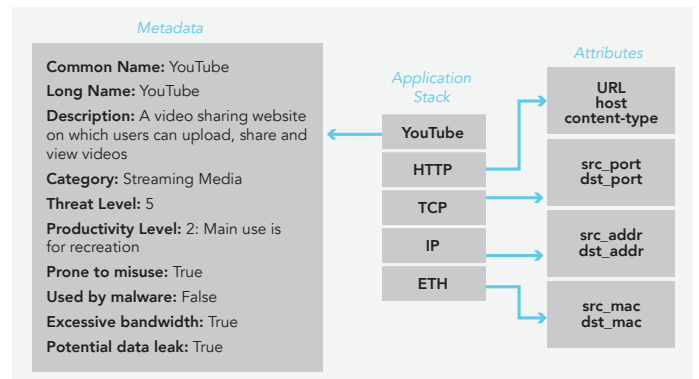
Metadata

**Common Name:** YouTube
**Long Name:** YouTube
**Description:** A video sharing website on which users can upload, share and view videos
**Category:** Streaming Media
**Threat Level:** 5
**Productivity Level:** 2: Main use is for recreation
**Prone to misuse:** True
**Used by malware:** False
**Excessive bandwidth:** True
**Potential data leak:** True

Application Stack

YouTube
HTTP
TCP
IP
ETH

Attributes

URL
host
content-type

src_port
dst_port

src_addr
dst_addr

src_mac
dst_mac